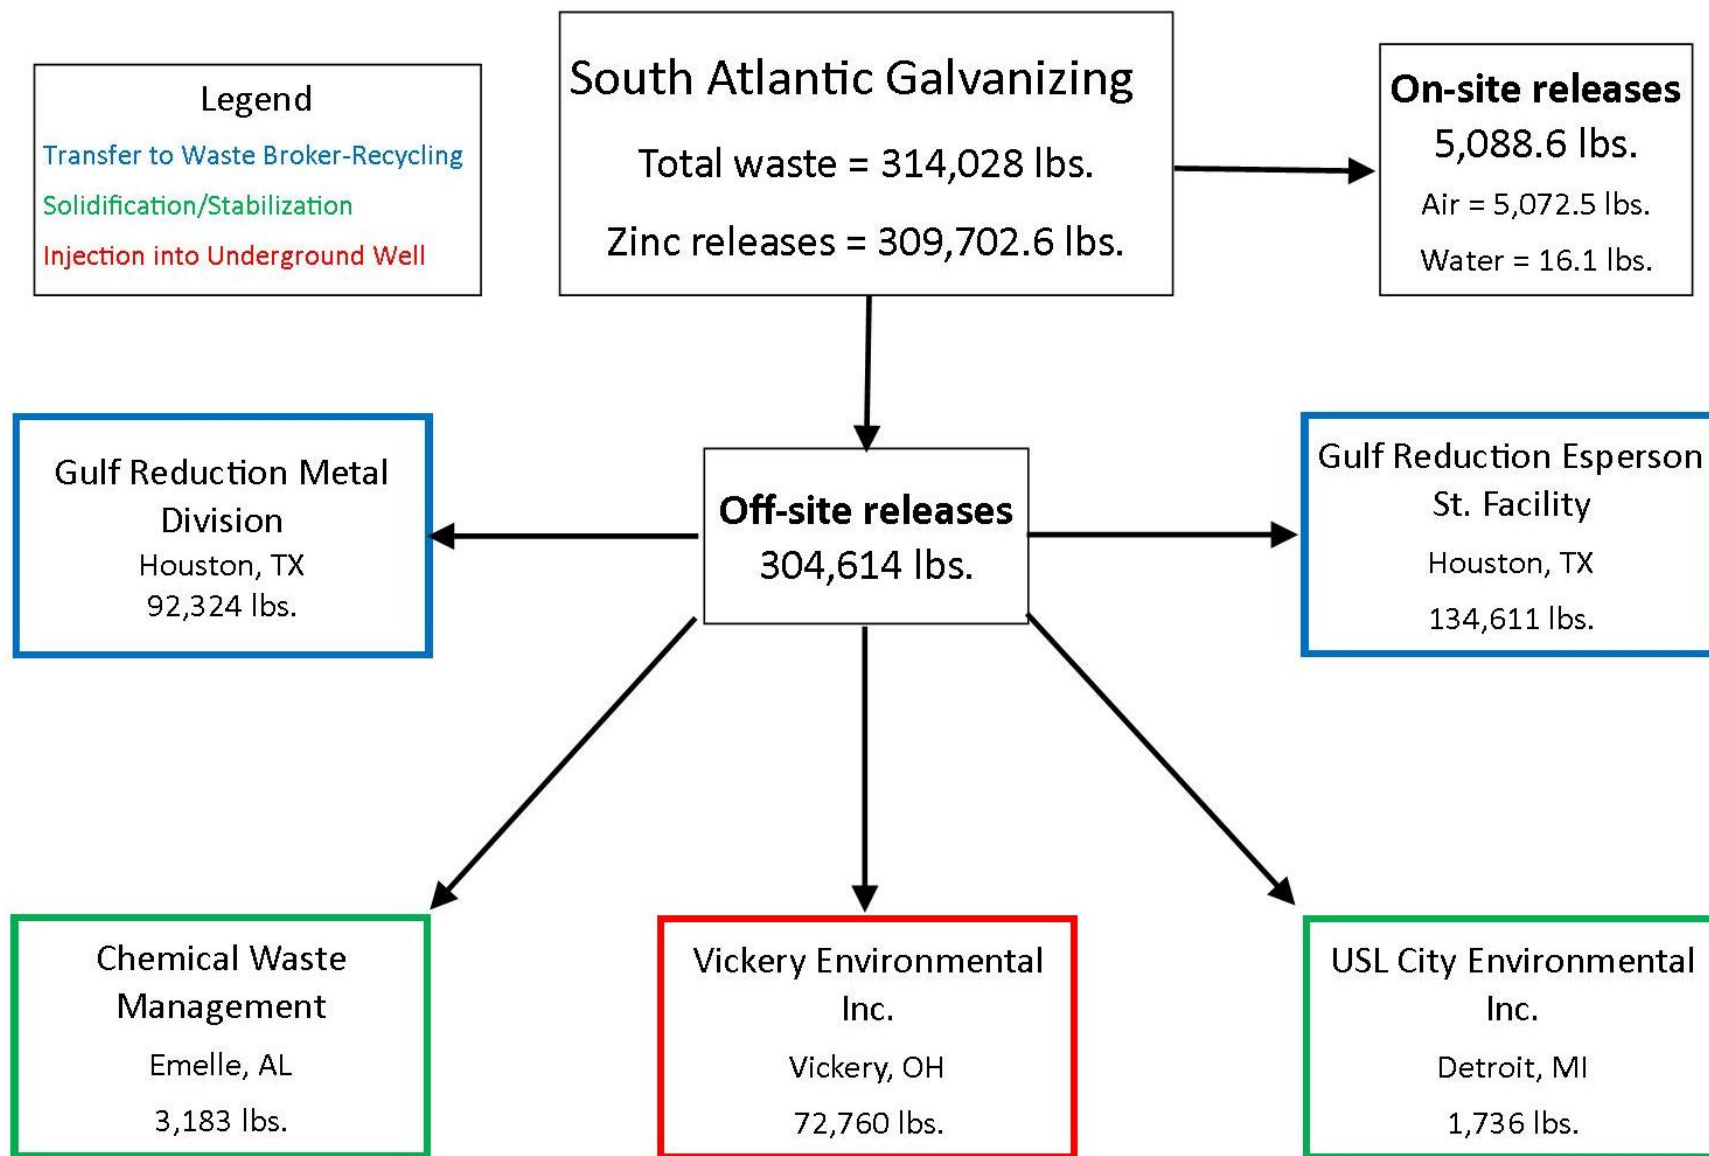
Legend
Transfer to Waste Broker-Recycling
Solidification/Stabilization
Injection into Underground Well

South Atlantic Galvanizing

Total waste = 314,028 lbs.

Zinc releases = 309,702.6 lbs.

On-site releases
5,088.6 lbs.
Air = 5,072.5 lbs.
Water = 16.1 lbs.

Gulf Reduction Metal Division
Houston, TX
92,324 lbs.

Off-site releases
304,614 lbs.

Gulf Reduction Esperson St. Facility
Houston, TX
134,611 lbs.

Chemical Waste Management
Emelle, AL
3,183 lbs.

Vickery Environmental Inc.
Vickery, OH
72,760 lbs.

USL City Environmental Inc.
Detroit, MI
1,736 lbs.